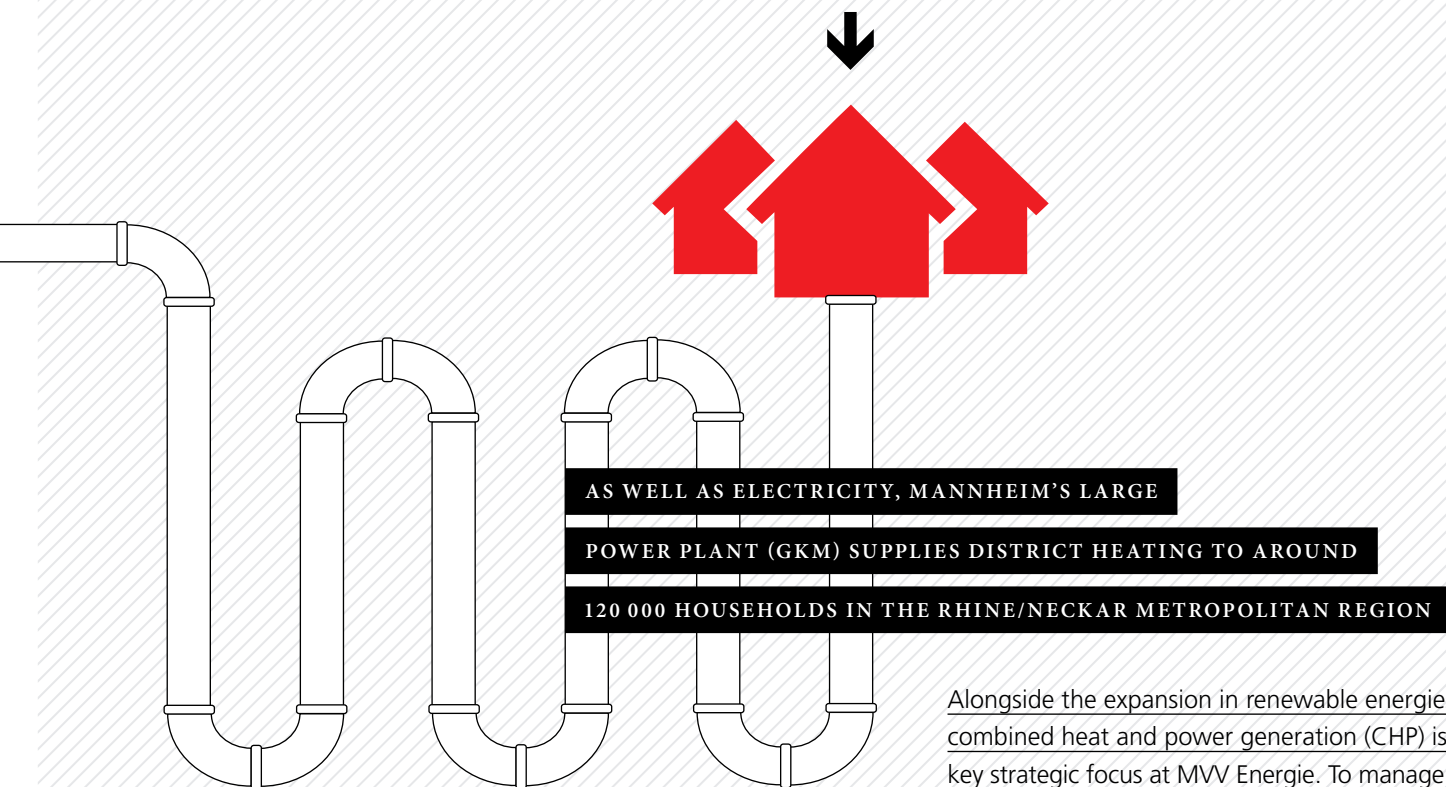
AS WELL AS ELECTRICITY, MANNHEIM'S LARGE

POWER PLANT (GKM) SUPPLIES DISTRICT HEATING TO AROUND

120 000 HOUSEHOLDS IN THE RHINE/NECKAR METROPOLITAN REGION

Alongside the expansion in renewable energie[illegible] combined heat and power generation (CHP) is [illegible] key strategic focus at MVV Energie. To manage